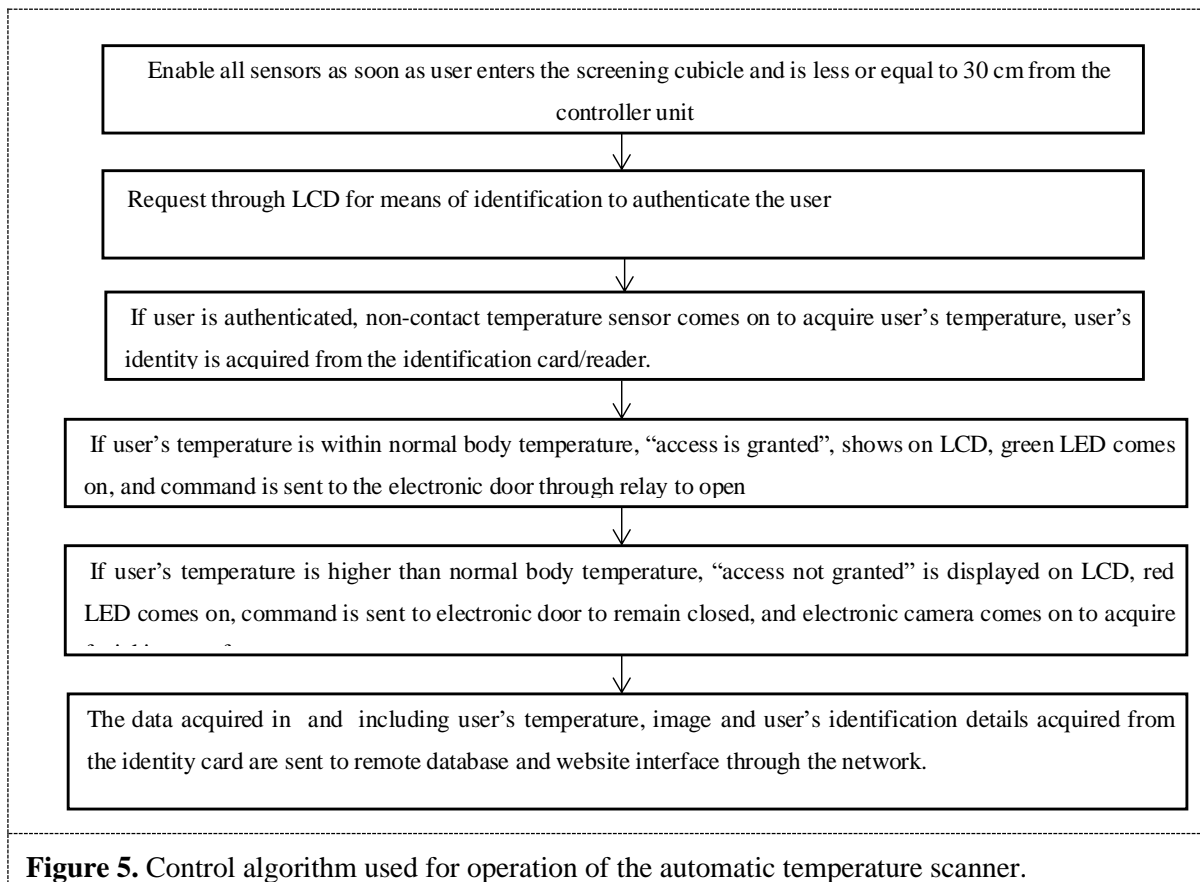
Enable all sensors as soon as user enters the screening cubicle and is less or equal to 30 cm from the controller unit

Request through LCD for means of identification to authenticate the user

If user is authenticated, non-contact temperature sensor comes on to acquire user's temperature, user's identity is acquired from the identification card/reader.

If user's temperature is within normal body temperature, "access is granted", shows on LCD, green LED comes on, and command is sent to the electronic door through relay to open

If user's temperature is higher than normal body temperature, "access not granted" is displayed on LCD, red LED comes on, command is sent to electronic door to remain closed, and electronic camera comes on to acquire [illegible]

The data acquired in and including user's temperature, image and user's identification details acquired from the identity card are sent to remote database and website interface through the network.

Figure 5. Control algorithm used for operation of the automatic temperature scanner.